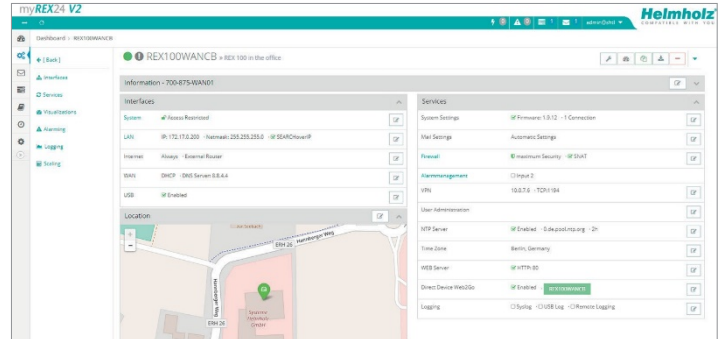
myREX24 V2

Helmholz
COMPATIBLE WITH YOU

admin@shel

Dashboard > REX100WANCB

← [ Back ]
Interfaces
Services
Visualizations
Alarming
Logging
Scaling

REX100WANCB » REX 100 in the office

Information - 700-875-WAN01

Interfaces

| | |
|---|---|
| System | Access Restricted |
| LAN | IP: 172.17.0.200 · Netmask: 255.255.255.0 · SEARCHcvertP |
| Internet | Always · External Router |
| WAN | DHCP · DNS Server: 8.8.4.4 |
| USB | Enabled |

Location

Hamburger Weg
ERH 26
ERH 26

Services

| | |
|---|---|
| System Settings | Firmware: 1.0.12 · 1 Connection |
| Mail Settings | Automatic Settings |
| Firewall | maximum Security · SNAT |
| Alarmmanagement | Input 2 |
| VPN | 10.0.7.6 · TCP:1194 |
| User Administration | |
| NTP Server | Enabled · 0.de.pool.ntp.org · 2h |
| Time Zone | Berlin, Germany |
| WEB Server | HTTP: 80 |
| Direct Device Web2Go | Enabled · REX100WANCB |
| Logging | Syslog · USB Log · Remote Logging |